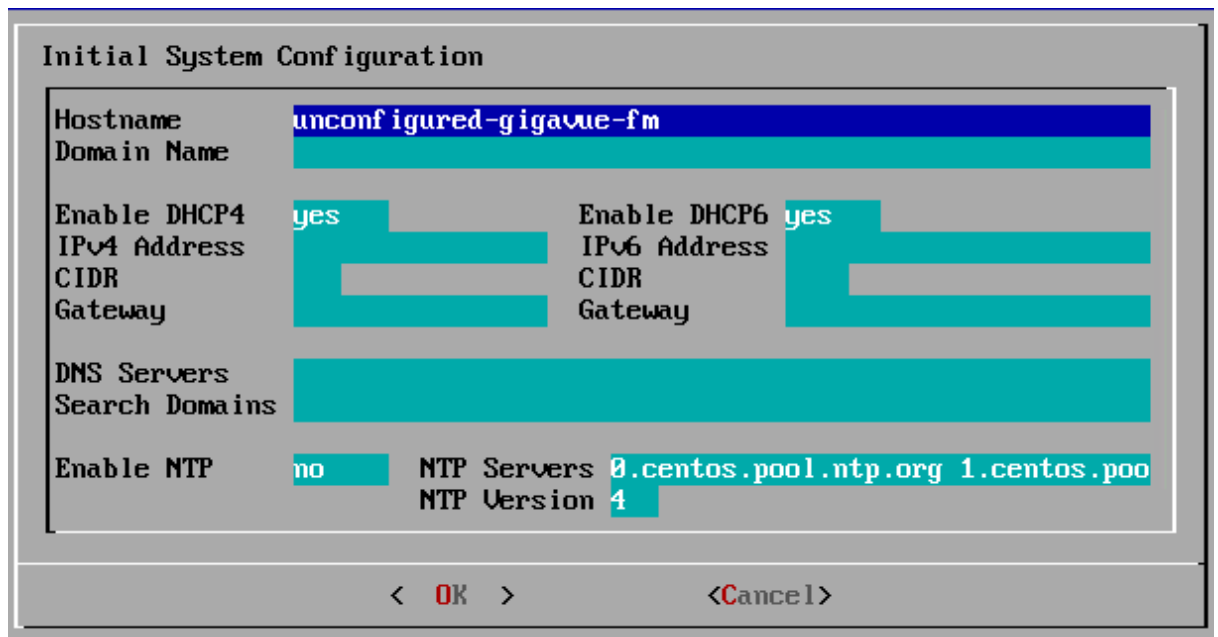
Initial System Configuration

Hostname unconfigured-gigavue-fm
Domain Name

Enable DHCP4 yes
IPv4 Address
CIDR
Gateway

Enable DHCP6 yes
IPv6 Address
CIDR
Gateway

DNS Servers
Search Domains

Enable NTP no
NTP Servers 0.centos.pool.ntp.org 1.centos.poo
NTP Version 4

< OK >
<Cancel>